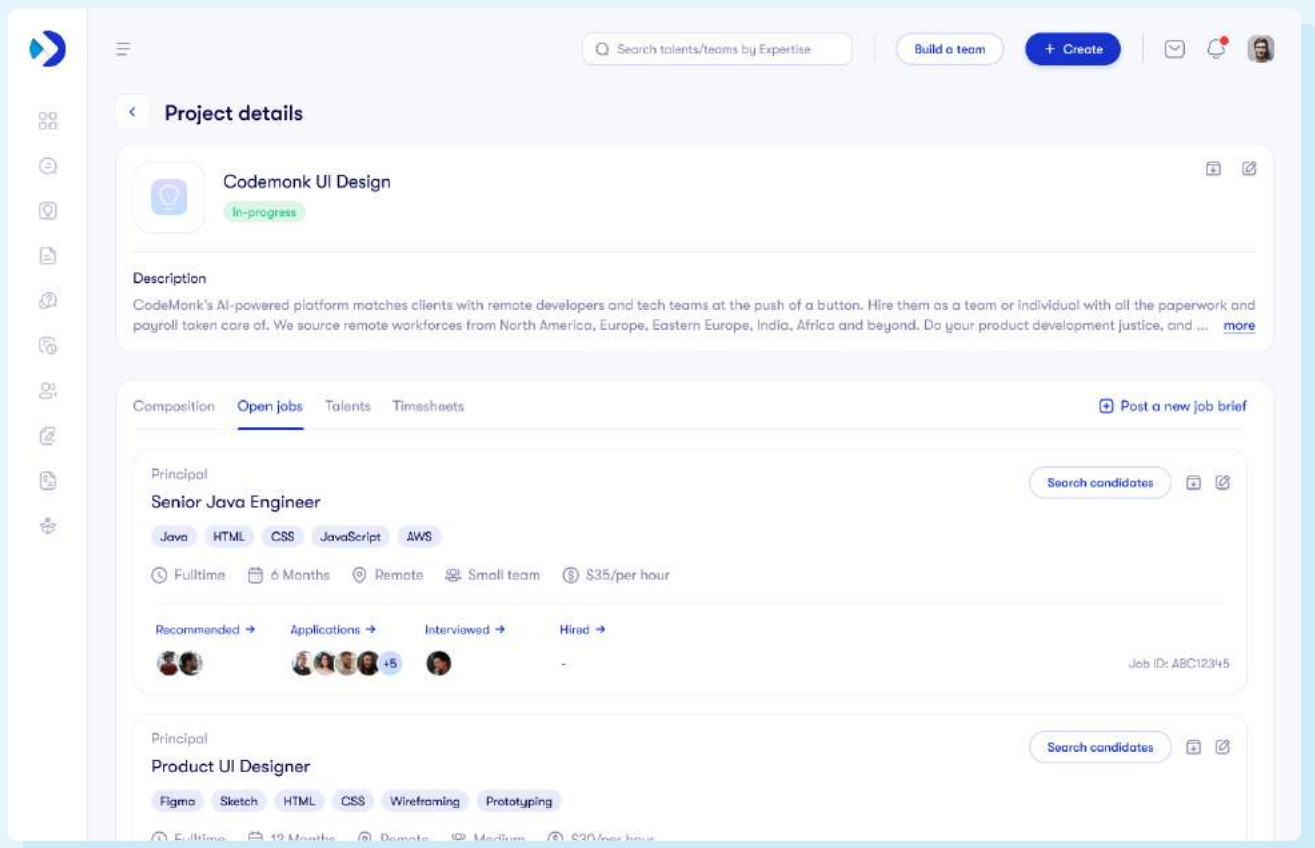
Search talents/teams by Expertise

Build a team

+ Create

Project details

Codemonk UI Design

In-progress

Description

CodeMonk's AI-powered platform matches clients with remote developers and tech teams at the push of a button. Hire them as a team or individual with all the paperwork and payroll taken care of. We source remote workforces from North America, Europe, Eastern Europe, India, Africa and beyond. Do your product development justice, and ... more

Composition Open jobs Talents Timesheets

Post a new job brief

Principal

Senior Java Engineer

Search candidates

Java HTML CSS JavaScript AWS

Fulltime 6 Months Remote Small team $35/per hour

Recommended → Applications → Interviewed → Hired →

+5

-

Job ID: ABC12345

Principal

Product UI Designer

Search candidates

Figma Sketch HTML CSS Wireframing Prototyping

Fulltime 12 Months Remote Medium $30/per hour